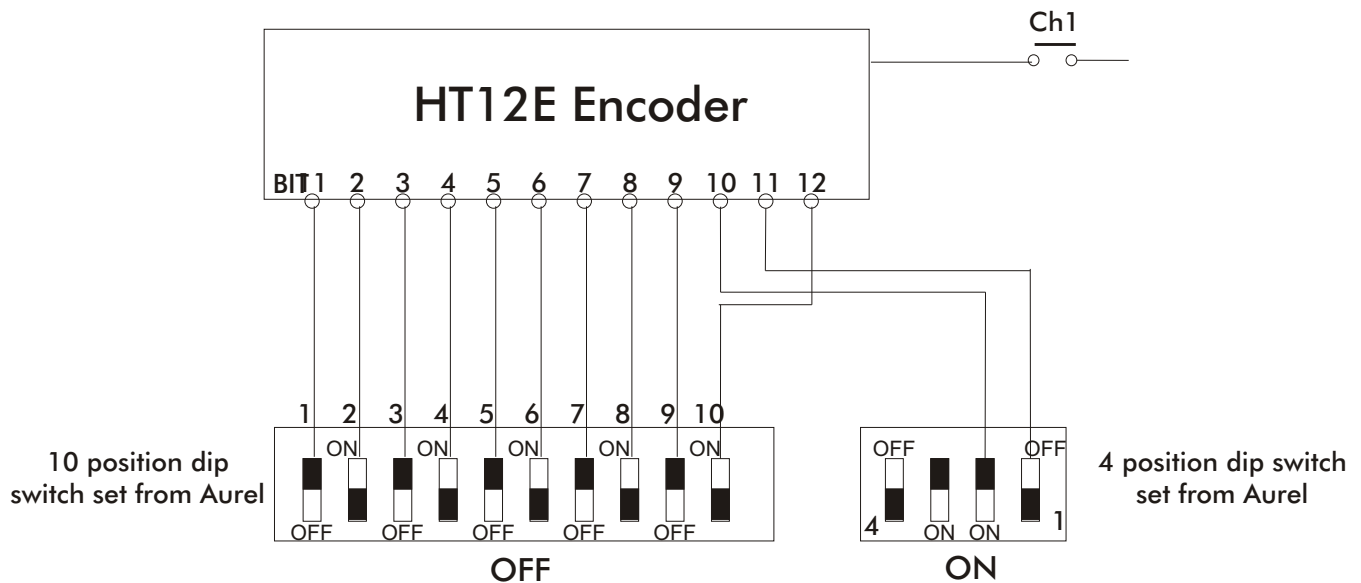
Ch1

HT12E Encoder

BIT 1 2 3 4 5 6 7 8 9 10 11 12

1 2 3 4 5 6 7 8 9 10

ON ON ON ON ON

OFF OFF OFF OFF OFF

10 position dip switch set from Aurel

OFF

OFF OFF

4 ON ON 1

4 position dip switch set from Aurel

ON